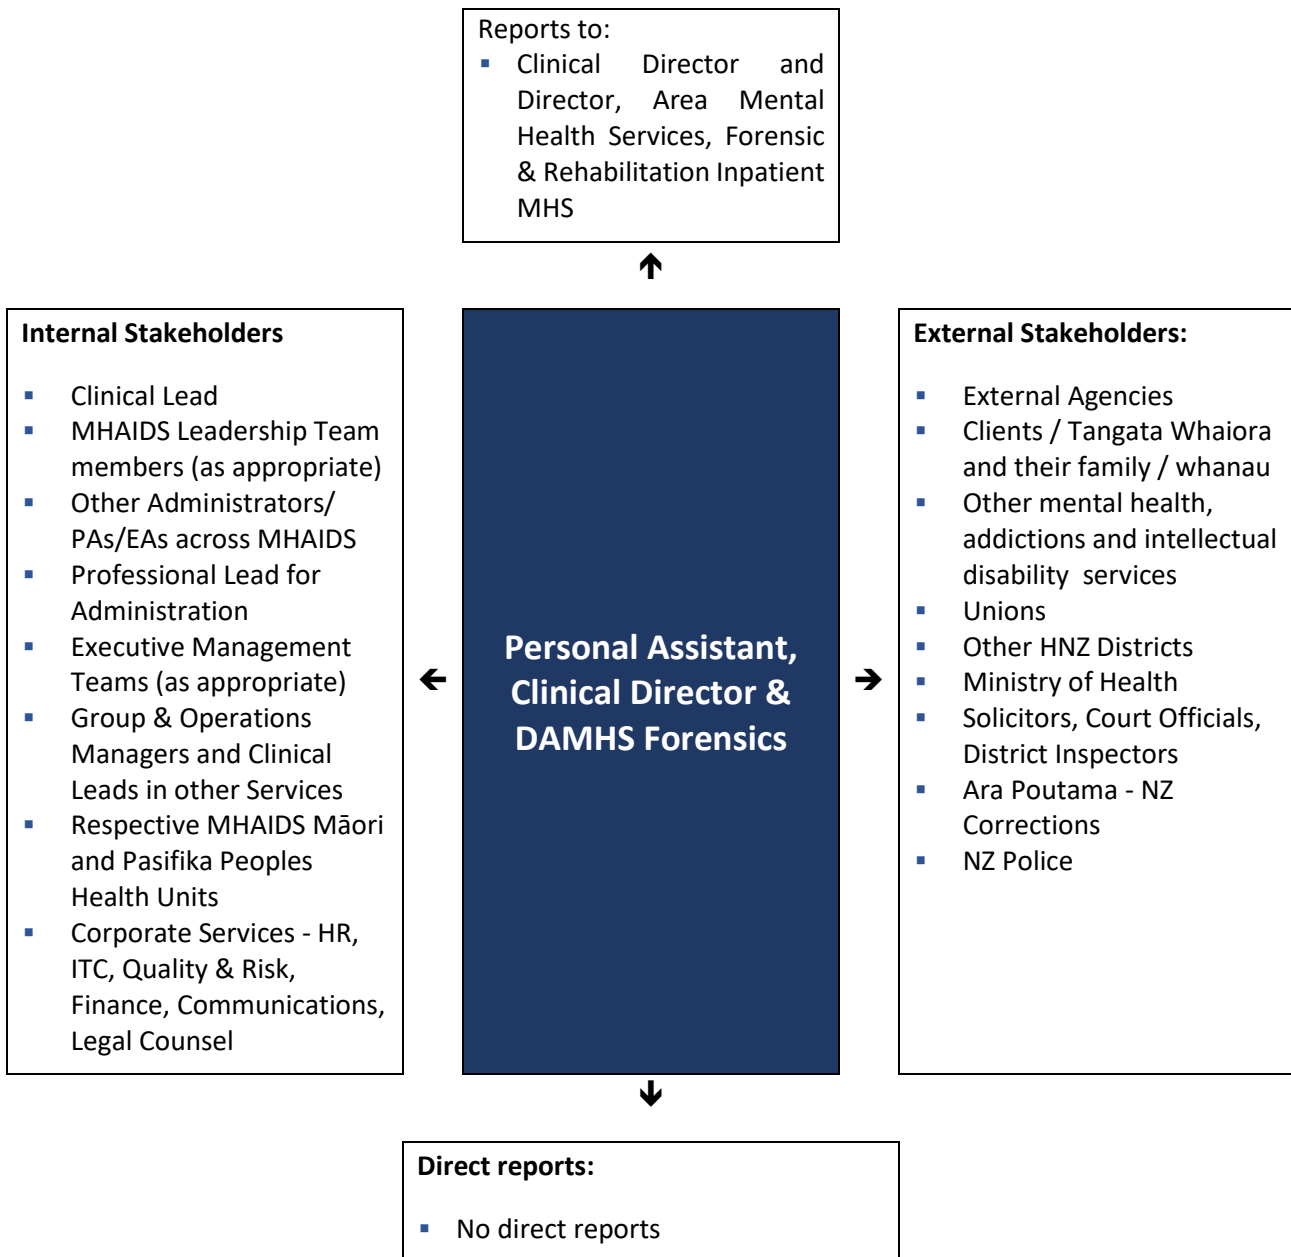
Reports to:
- Clinical Director and Director, Area Mental Health Services, Forensic & Rehabilitation Inpatient MHS

Internal Stakeholders

- Clinical Lead
- MHAIDS Leadership Team members (as appropriate)
- Other Administrators/ PAs/EAs across MHAIDS
- Professional Lead for Administration
- Executive Management Teams (as appropriate)
- Group & Operations Managers and Clinical Leads in other Services
- Respective MHAIDS Māori and Pasifika Peoples Health Units
- Corporate Services - HR, ITC, Quality & Risk, Finance, Communications, Legal Counsel

Personal Assistant, Clinical Director & DAMHS Forensics

External Stakeholders:

- External Agencies
- Clients / Tangata Whaiora and their family / whanau
- Other mental health, addictions and intellectual disability services
- Unions
- Other HNZ Districts
- Ministry of Health
- Solicitors, Court Officials, District Inspectors
- Ara Poutama - NZ Corrections
- NZ Police

Direct reports:

- No direct reports